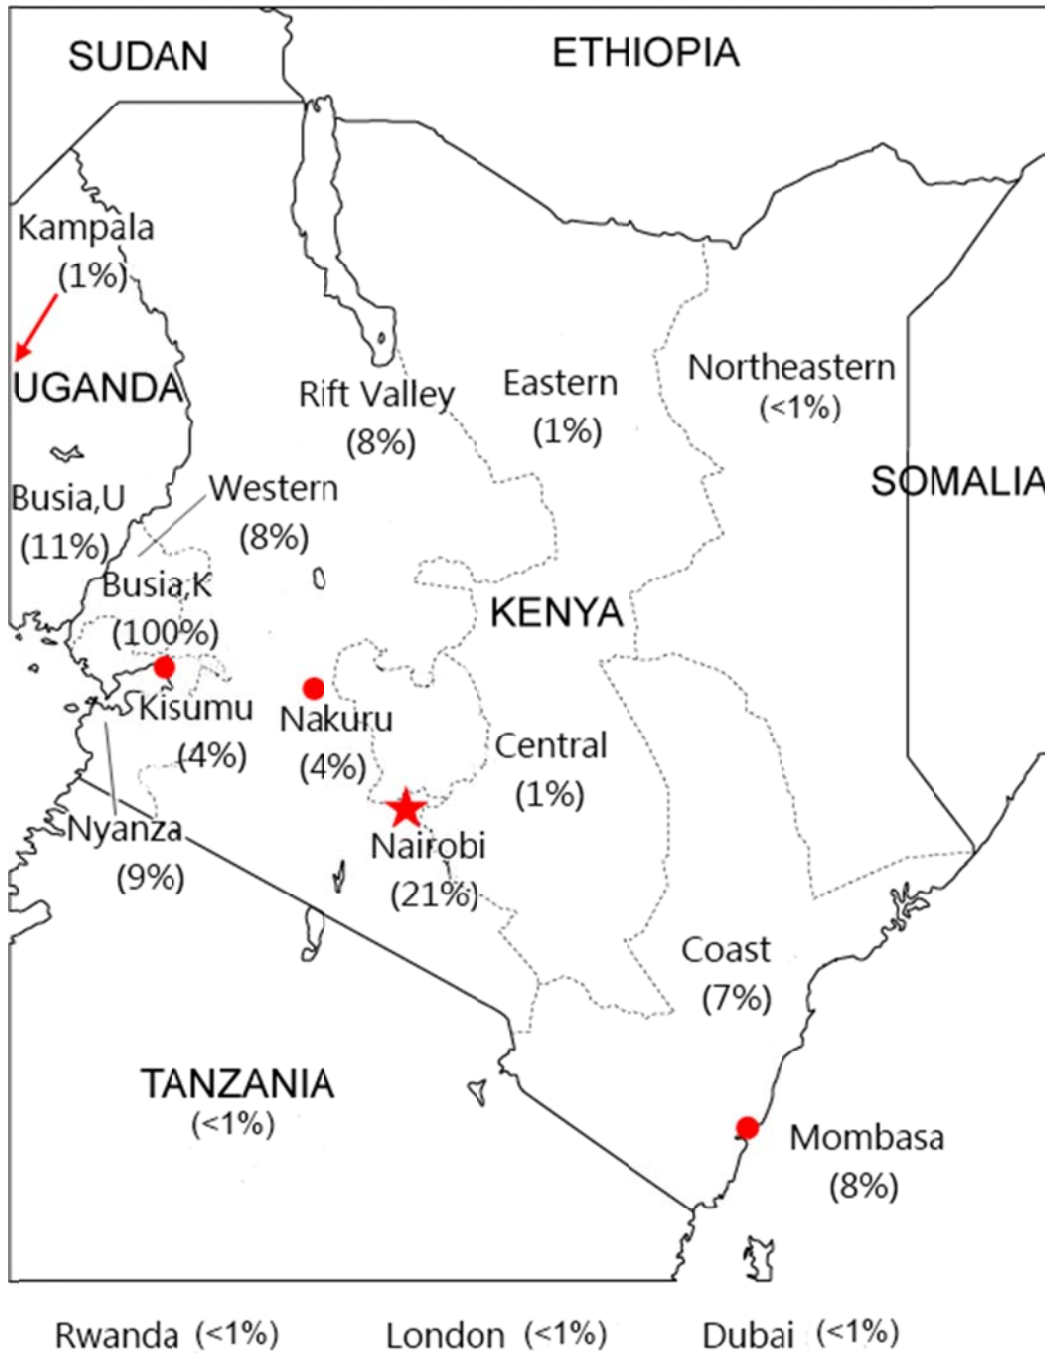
SUDAN

ETHIOPIA

Kampala
(1%)

UGANDA

Rift Valley
(8%)

Eastern
(1%)

Northeastern
(<1%)

SOMALIA

Busia,U
(11%)

Western
(8%)

Busia,K
(100%)

KENYA

Kisumu
(4%)

Nakuru
(4%)

Central
(1%)

Nyanza
(9%)

Nairobi
(21%)

Coast
(7%)

TANZANIA
(<1%)

Mombasa
(8%)

Rwanda (<1%)

London (<1%)

Dubai (<1%)